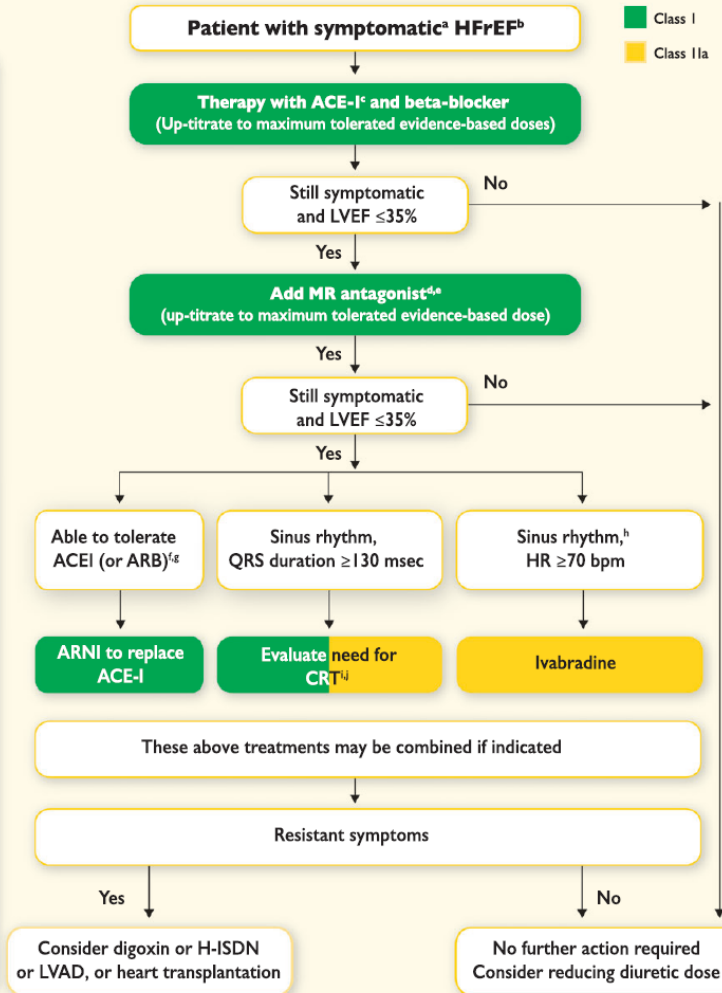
Class I

Class IIa

Patient with symptomatic$^{a}$ HFrEF$^{b}$

Therapy with ACE-I$^{c}$ and beta-blocker (Up-titrate to maximum tolerated evidence-based doses)

Still symptomatic and LVEF ≤35%

No

Yes

Add MR antagonist$^{d,e}$ (up-titrate to maximum tolerated evidence-based dose)

Yes

Still symptomatic and LVEF ≤35%

No

Yes

Able to tolerate ACEI (or ARB)$^{f,g}$

Sinus rhythm, QRS duration ≥130 msec

Sinus rhythm,$^{h}$ HR ≥70 bpm

ARNI to replace ACE-I

Evaluate need for CRT$^{i,j}$

Ivabradine

These above treatments may be combined if indicated

Resistant symptoms

Yes

No

Consider digoxin or H-ISDN or LVAD, or heart transplantation

No further action required Consider reducing diuretic dose